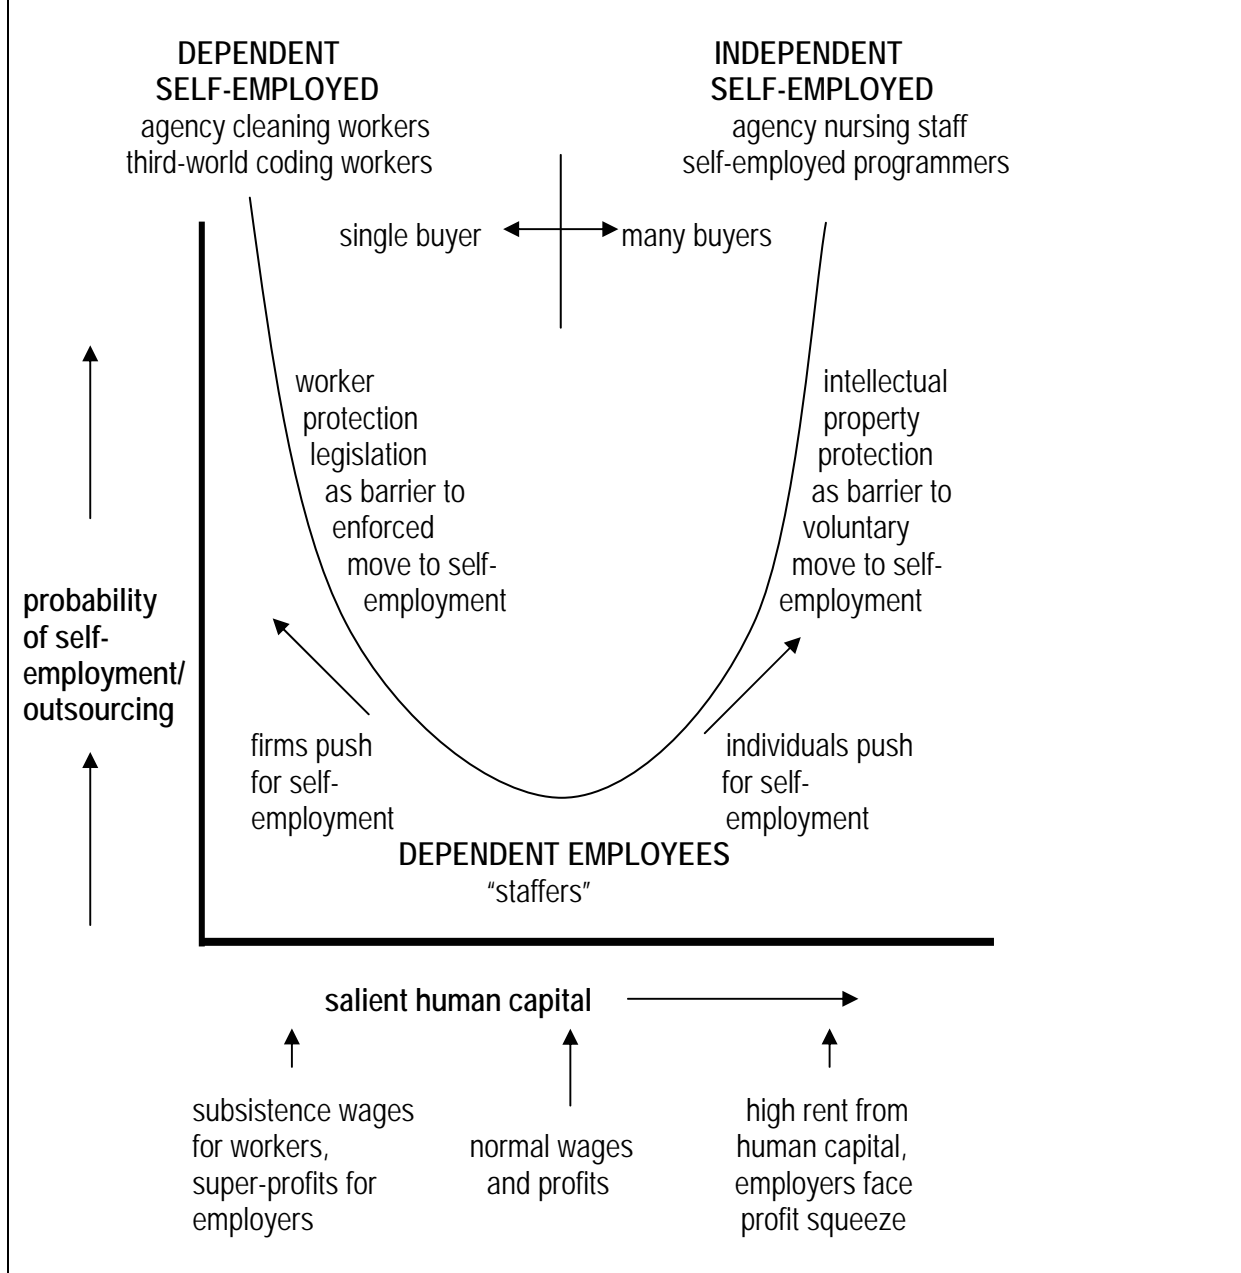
DEPENDENT SELF-EMPLOYED
agency cleaning workers
third-world coding workers

INDEPENDENT SELF-EMPLOYED
agency nursing staff
self-employed programmers

single buyer

many buyers

worker protection legislation as barrier to enforced move to self-employment

intellectual property protection as barrier to voluntary move to self-employment

probability of self-employment/ outsourcing

firms push for self-employment

individuals push for self-employment

DEPENDENT EMPLOYEES
"staffers"

salient human capital

subsistence wages for workers, super-profits for employers

normal wages and profits

high rent from human capital, employers face profit squeeze